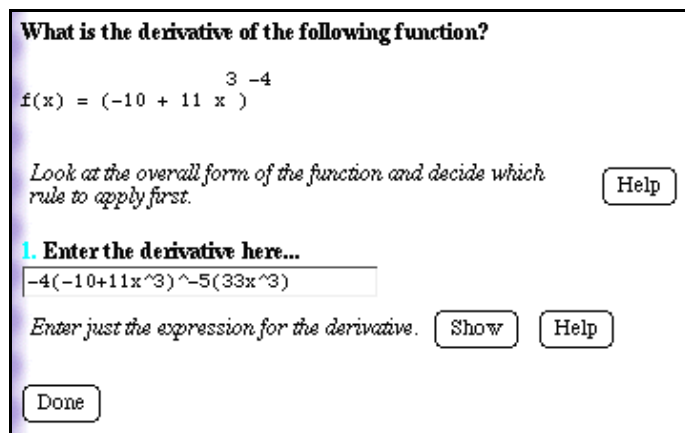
What is the derivative of the following function?

$f(x) = (-10 + 11x^3)^{-4}$

Look at the overall form of the function and decide which rule to apply first.

Help

1. Enter the derivative here...

-4(-10+11x^3)^-5(33x^3)

Enter just the expression for the derivative.

Show

Help

Done